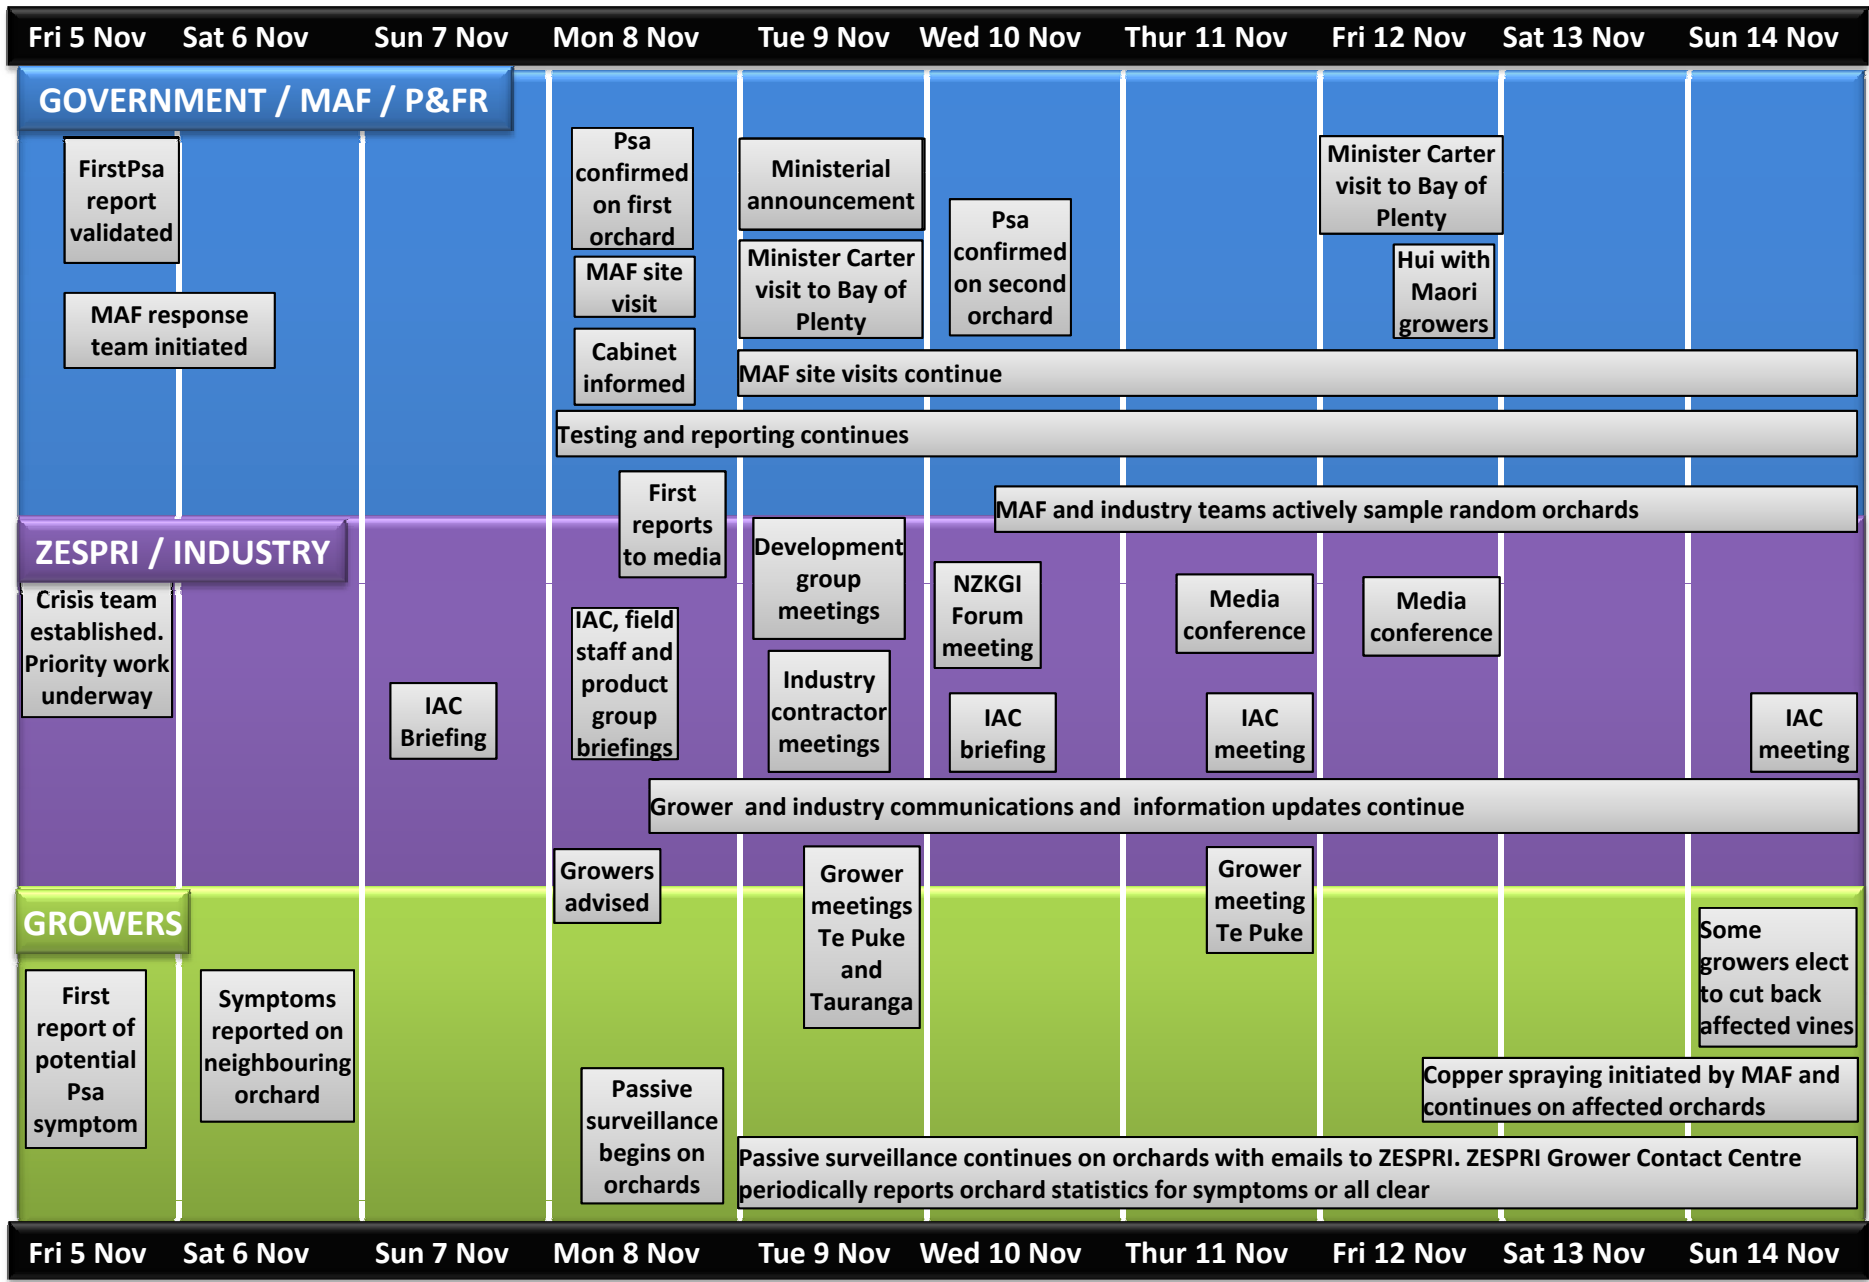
Fri 5 Nov Sat 6 Nov Sun 7 Nov Mon 8 Nov Tue 9 Nov Wed 10 Nov Thur 11 Nov Fri 12 Nov Sat 13 Nov Sun 14 Nov

GOVERNMENT / MAF / P&FR

FirstPsa report validated

MAF response team initiated

Psa confirmed on first orchard

MAF site visit

Cabinet informed

Ministerial announcement

Minister Carter visit to Bay of Plenty

Psa confirmed on second orchard

Minister Carter visit to Bay of Plenty

Hui with Maori growers

MAF site visits continue

Testing and reporting continues

First reports to media

MAF and industry teams actively sample random orchards

ZESPRI / INDUSTRY

Crisis team established. Priority work underway

IAC Briefing

IAC, field staff and product group briefings

Development group meetings

Industry contractor meetings

NZKGI Forum meeting

IAC briefing

Media conference

IAC meeting

Media conference

IAC meeting

Grower and industry communications and information updates continue

GROWERS

Growers advised

Grower meetings Te Puke and Tauranga

Grower meeting Te Puke

Some growers elect to cut back affected vines

First report of potential Psa symptom

Symptoms reported on neighbouring orchard

Passive surveillance begins on orchards

Copper spraying initiated by MAF and continues on affected orchards

Passive surveillance continues on orchards with emails to ZESPRI. ZESPRI Grower Contact Centre periodically reports orchard statistics for symptoms or all clear

Fri 5 Nov Sat 6 Nov Sun 7 Nov Mon 8 Nov Tue 9 Nov Wed 10 Nov Thur 11 Nov Fri 12 Nov Sat 13 Nov Sun 14 Nov